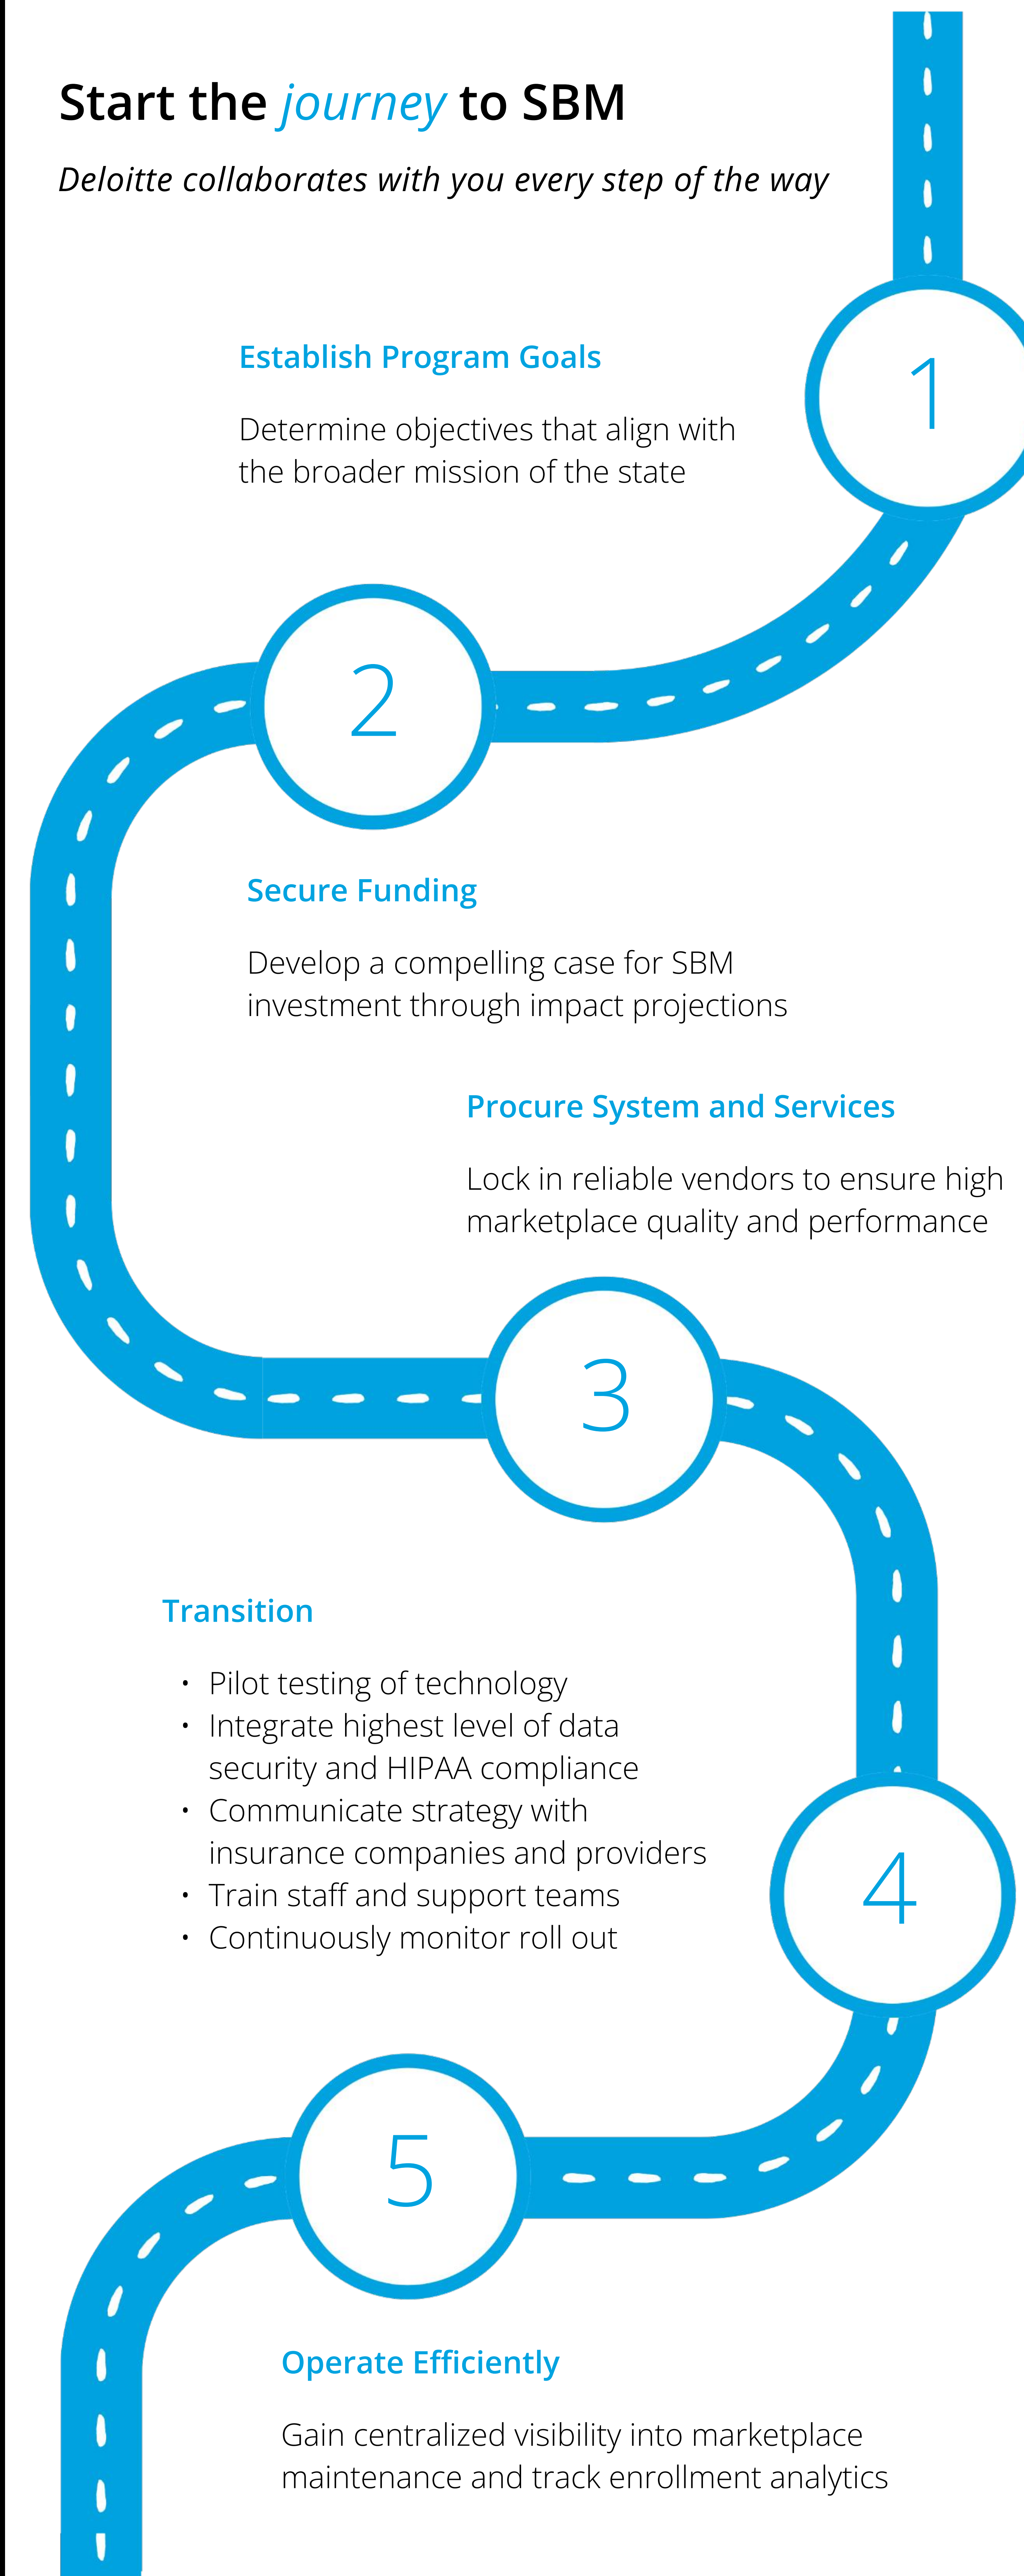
Start the journey to SBM

Deloitte collaborates with you every step of the way

Establish Program Goals

Determine objectives that align with the broader mission of the state

1

2

Secure Funding

Develop a compelling case for SBM investment through impact projections

Procure System and Services

Lock in reliable vendors to ensure high marketplace quality and performance

3

Transition

- Pilot testing of technology
- Integrate highest level of data security and HIPAA compliance
- Communicate strategy with insurance companies and providers
- Train staff and support teams
- Continuously monitor roll out

4

5

Operate Efficiently

Gain centralized visibility into marketplace maintenance and track enrollment analytics